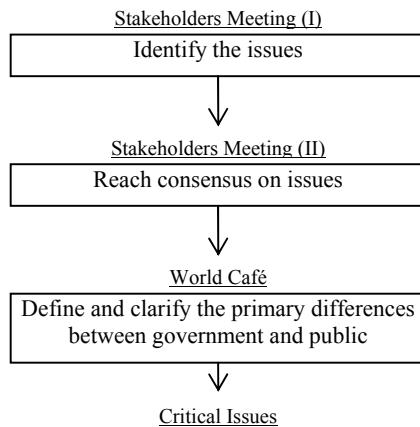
Stakeholders Meeting (I)

Identify the issues

Stakeholders Meeting (II)

Reach consensus on issues

World Café

Define and clarify the primary differences between government and public

Critical Issues